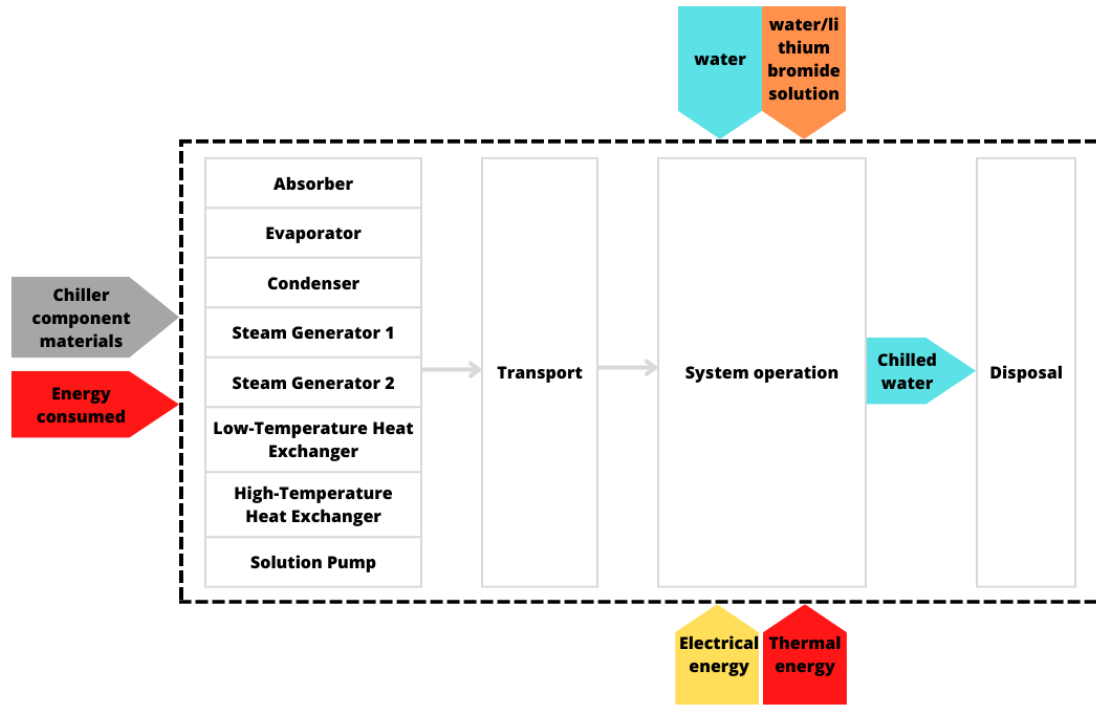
water

water/lithium bromide solution

Chiller component materials

Energy consumed

Absorber

Evaporator

Condenser

Steam Generator 1

Steam Generator 2

Low-Temperature Heat Exchanger

High-Temperature Heat Exchanger

Solution Pump

Transport

System operation

Chilled water

Disposal

Electrical energy

Thermal energy